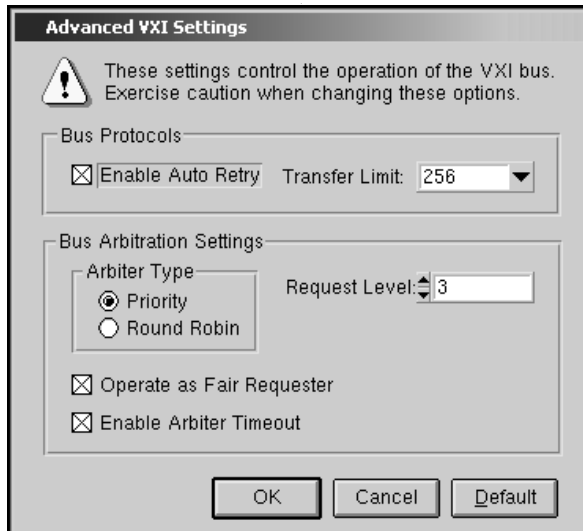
Advanced VXI Settings

These settings control the operation of the VXI bus. Exercise caution when changing these options.

Bus Protocols

Enable Auto Retry

Transfer Limit: 256

Bus Arbitration Settings

Arbiter Type

Priority

Round Robin

Request Level: 3

Operate as Fair Requester

Enable Arbiter Timeout

OK

Cancel

Default